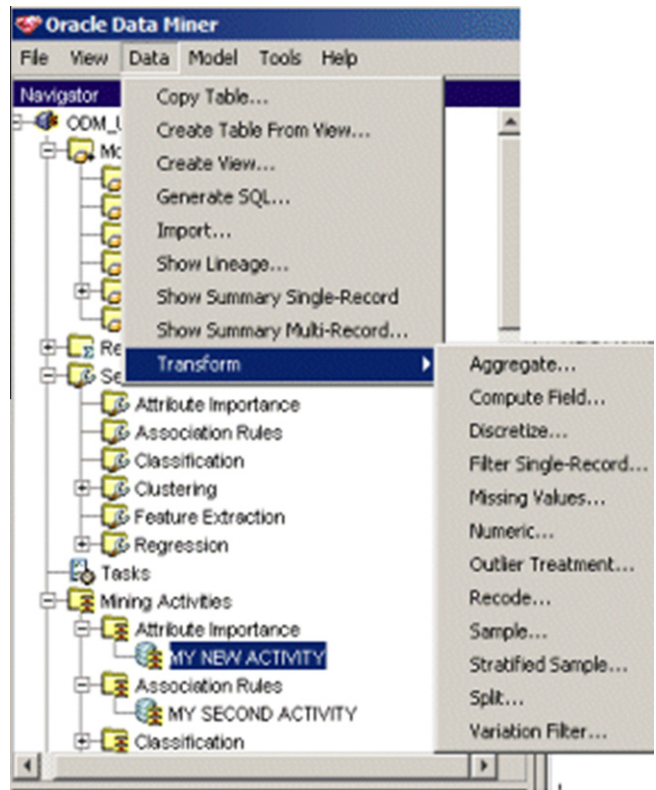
Oracle Data Miner
File View Data Model Tools Help
Navigator
ODM_U
Mo
Re
Se
Copy Table...
Create Table From View...
Create View...
Generate SQL...
Import...
Show Lineage...
Show Summary Single-Record
Show Summary Multi-Record...
Transform
Aggregate...
Compute Field...
Discretize...
Filter Single-Record...
Missing Values...
Numeric...
Outlier Treatment...
Recode...
Sample...
Stratified Sample...
Split...
Variation Filter...
Attribute Importance
Association Rules
Classification
Clustering
Feature Extraction
Regression
Tasks
Mining Activities
Attribute Importance
MY NEW ACTIVITY
Association Rules
MY SECOND ACTIVITY
Classification